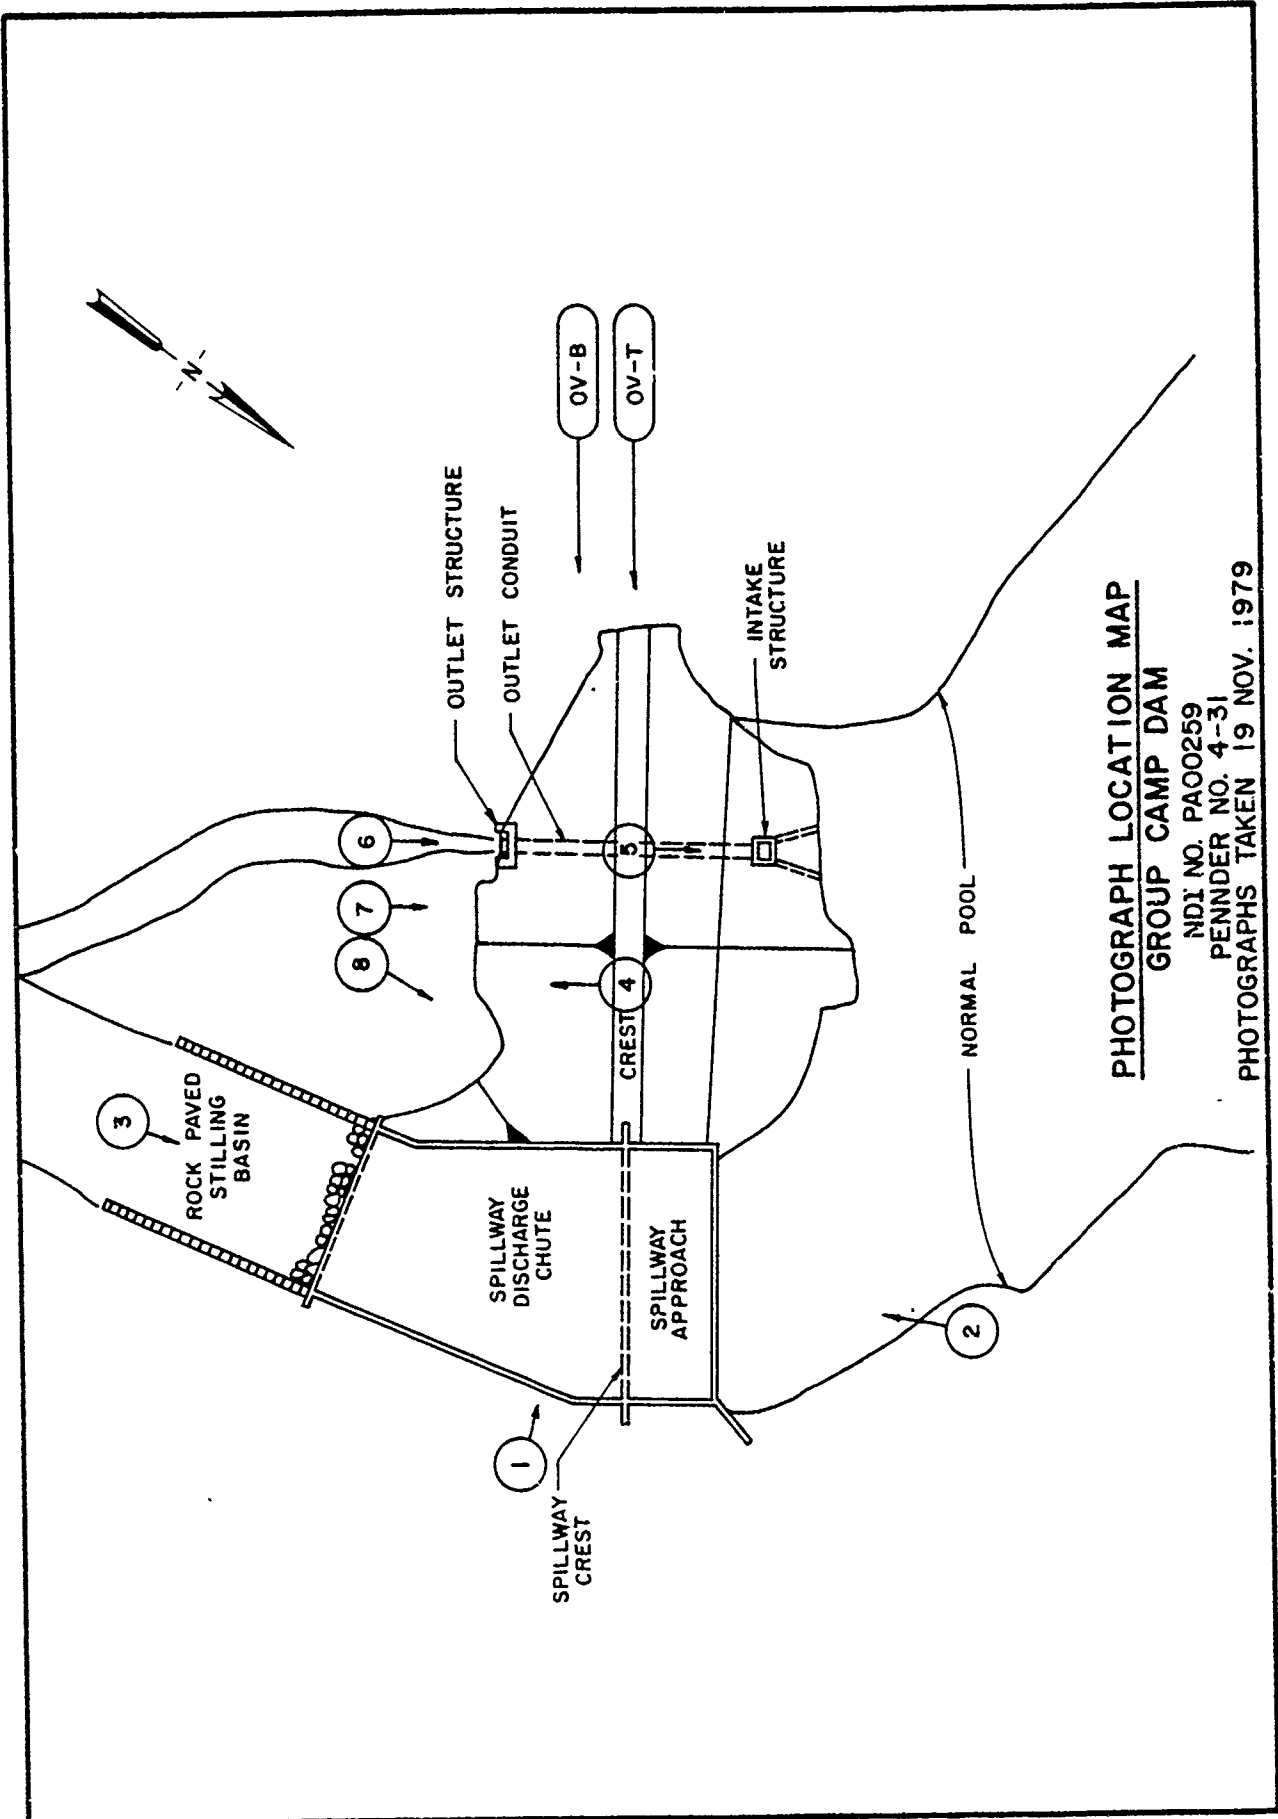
N

OV-B

OV-T

OUTLET STRUCTURE

OUTLET CONDUIT

INTAKE STRUCTURE

6

7

8

5

4

CREST

3

ROCK PAVED STILLING BASIN

SPILLWAY DISCHARGE CHUTE

SPILLWAY APPROACH

NORMAL POOL

2

1

SPILLWAY CREST

PHOTOGRAPH LOCATION MAP
GROUP CAMP DAM
NDI NO. PA00259
PENNDER NO. 4-31
PHOTOGRAPHS TAKEN 19 NOV. 1979